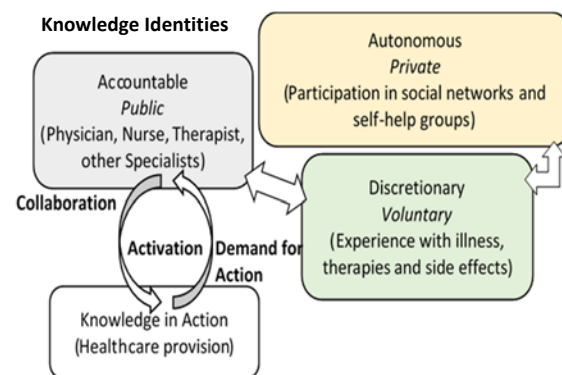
Knowledge Identities

Accountable
*Public*
(Physician, Nurse, Therapist, other Specialists)

Autonomous
*Private*
(Participation in social networks and self-help groups)

Collaboration

Activation

Demand for Action

Discretionary
*Voluntary*
(Experience with illness, therapies and side effects)

Knowledge in Action
(Healthcare provision)